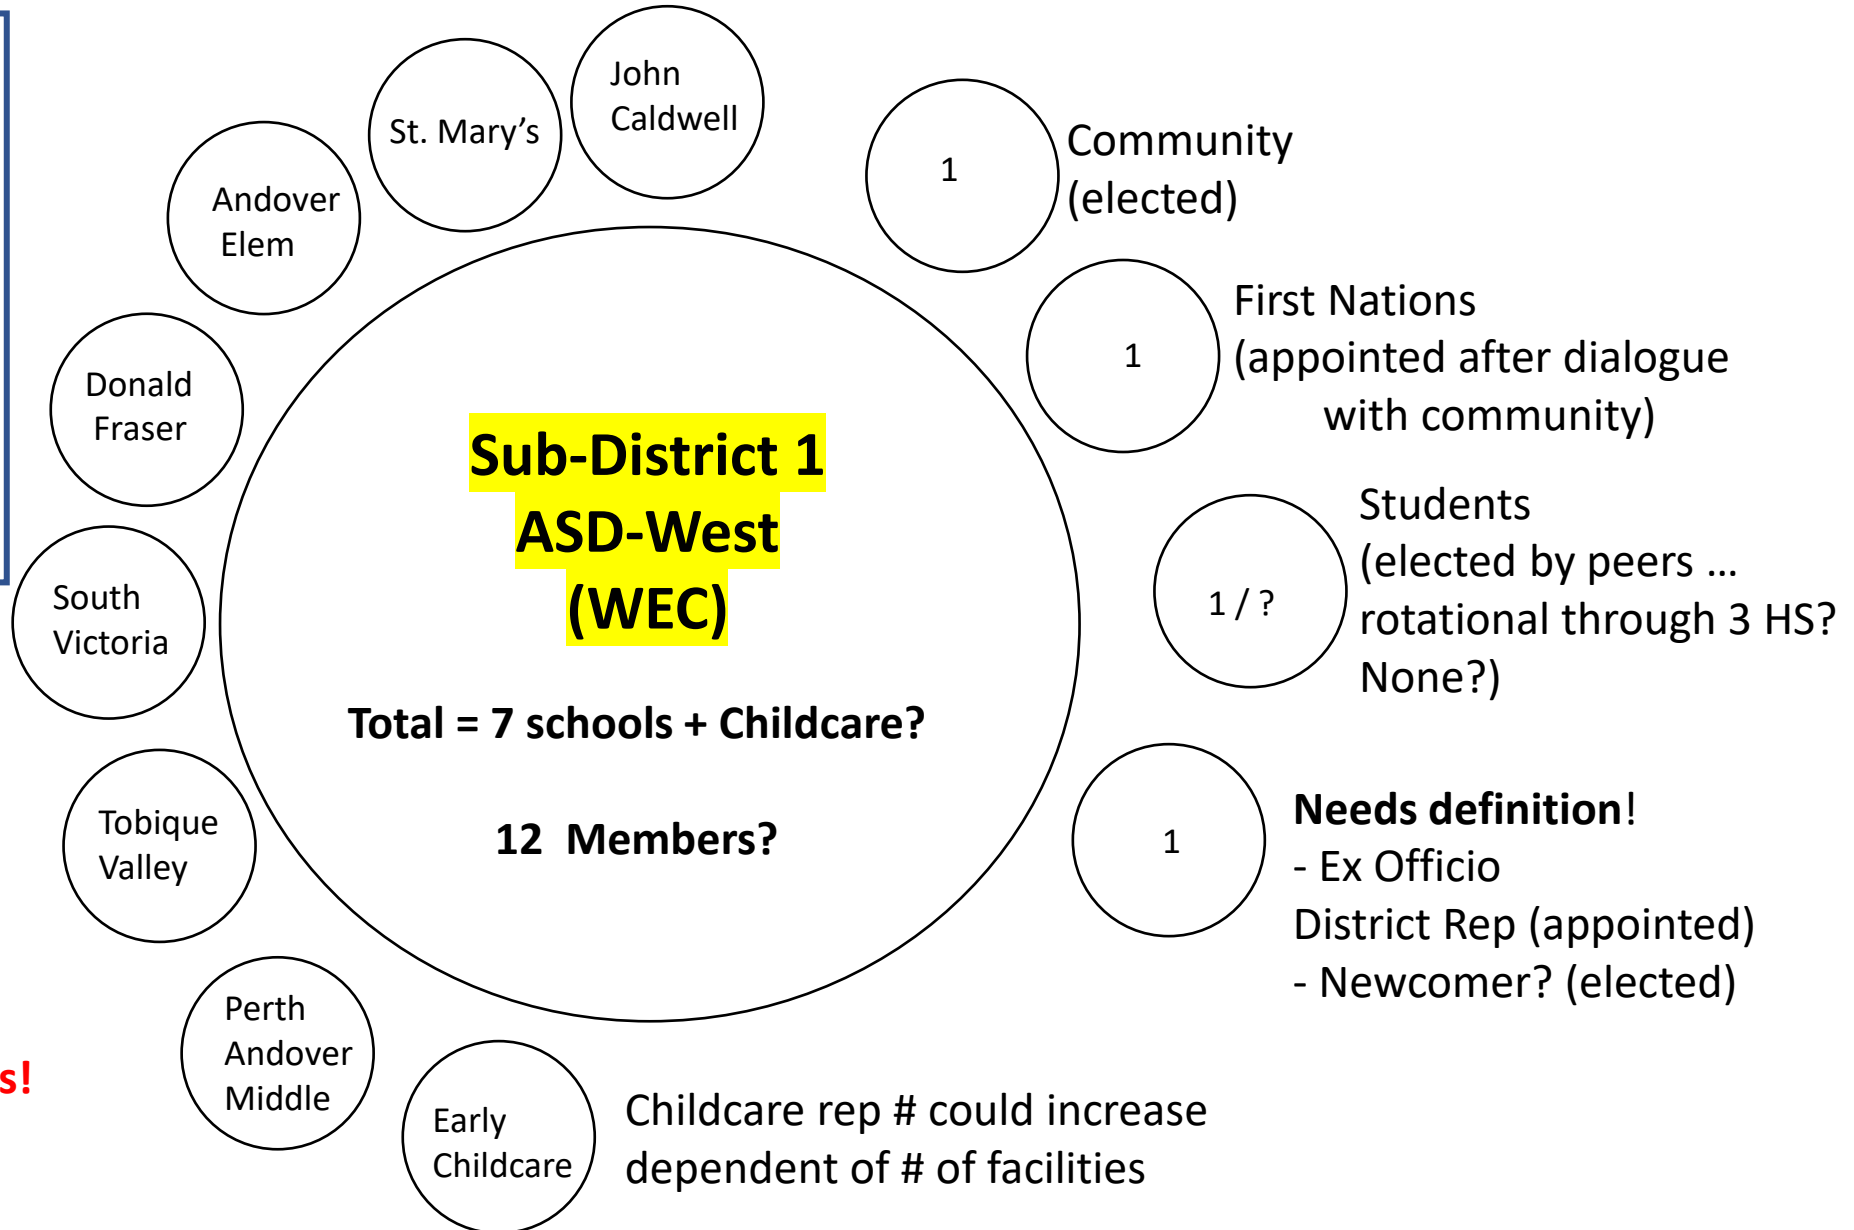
Sub-District 1
ASD-West
(WEC)

Total = 7 schools + Childcare?

12 Members?

Andover Elem

St. Mary's

John Caldwell

Donald Fraser

South Victoria

Tobique Valley

Perth Andover Middle

Early Childcare

1

Community (elected)

1

First Nations (appointed after dialogue with community)

1 / ?

Students (elected by peers … rotational through 3 HS? None?)

1

**Needs definition**!
- Ex Officio
District Rep (appointed)
- Newcomer? (elected)

Childcare rep # could increase dependent of # of facilities

s!